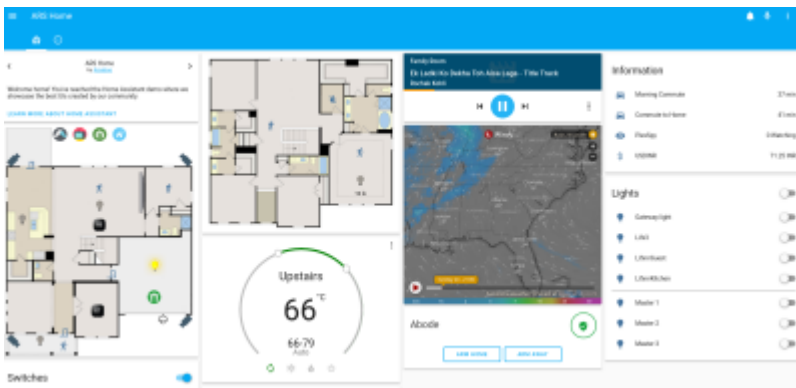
ARS Home

ARS Home

Welcome home! You've reached the Home Assistant demo where we showcase the best UIs created by our community.

LEARN MORE ABOUT HOME ASSISTANT

Switches

Family Room
Ek Ladki Ko Dekha Toh Aisa Laga - Title Track
Darshan Raval

Windy

Upstairs
66 °F
66-79
Auto

Abode

ARM HOME
ARM AWAY

Information

Morning Commute
Commute to Home
Plex
UV Index

Lights

Gateway light
Living
Lifx Room
Lifx Kitchen
Master 1
Master 2
Master 3